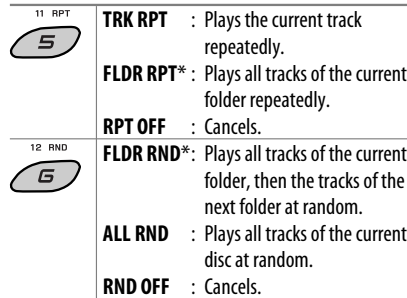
| | | |
|---|---|---|
| 11 RPT 5 | **TRK RPT** | : Plays the current track repeatedly. |
| | **FLDR RPT*** | : Plays all tracks of the current folder repeatedly. |
| | **RPT OFF** | : Cancels. |
| 12 RND 6 | **FLDR RND*** | : Plays all tracks of the current folder, then the tracks of the next folder at random. |
| | **ALL RND** | : Plays all tracks of the current disc at random. |
| | **RND OFF** | : Cancels. |